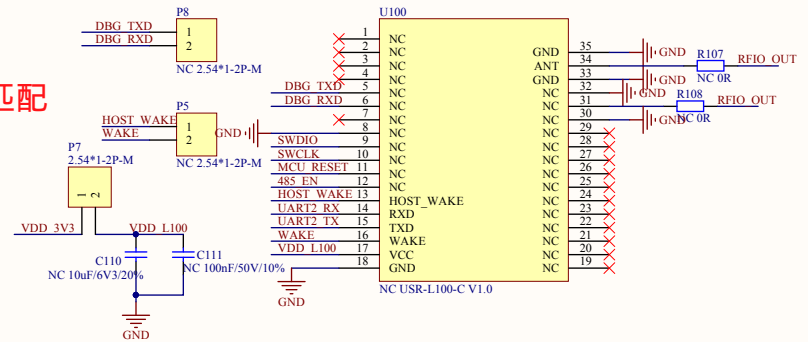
匹配

P8
DBG_TXD 1
DBG_RXD 2
NC 2.54*1-2P-M

P5
HOST_WAKE 1
WAKE 2
GND
NC 2.54*1-2P-M

P7
2.54*1-2P-M
1 2
VDD_3V3
VDD_L100
C110
NC 10uF/6V3/20%
C111
NC 100nF/50V/10%
GND

U100
1 NC
2 NC
3 NC
4 NC
DBG_TXD 5 NC
DBG_RXD 6 NC
7 NC
8 NC
SWDIO 9 NC
SWCLK 10 NC
MCU_RESET 11 NC
485_EN 12 NC
HOST_WAKE 13 HOST_WAKE
UART2_RX 14 RXD
UART2_TX 15 TXD
WAKE 16 WAKE
VDD_L100 17 VCC
18 GND
GND
NC USR-L100-C V1.0

GND 35
ANT 34
GND 33
NC 32
NC 31
NC 30
NC 29
NC 28
NC 27
NC 26
NC 25
NC 24
NC 23
NC 22
NC 21
NC 20
NC 19

GND
R107
NC 0R
RFIO_OUT
GND
GND
R108
NC 0R
RFIO_OUT
GND